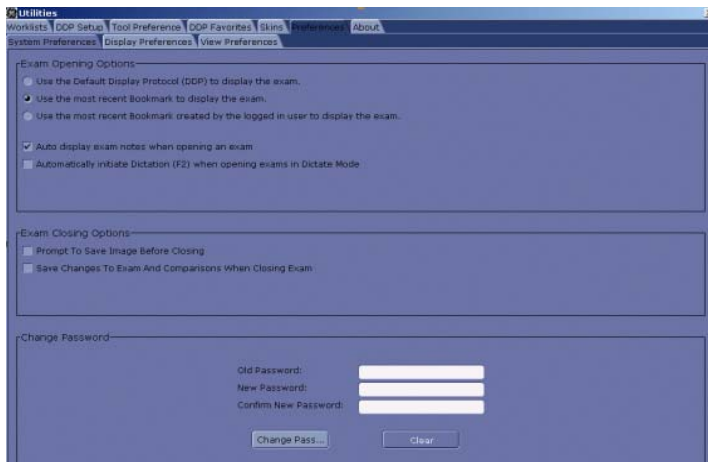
Utilities
Worklists | DDP Setup | Tool Preference | DDP Favorites | Skins | Preferences | About
System Preferences | Display Preferences | View Preferences

Exam Opening Options
Use the Default Display Protocol (DDP) to display the exam.
Use the most recent Bookmark to display the exam.
Use the most recent Bookmark created by the logged in user to display the exam.
Auto display exam notes when opening an exam
Automatically initiate Dictation (F2) when opening exams in Dictate Mode

Exam Closing Options
Prompt To Save Image Before Closing
Save Changes To Exam And Comparisons When Closing Exam

Change Password
Old Password:
New Password:
Confirm New Password:
Change Pass...
Clear